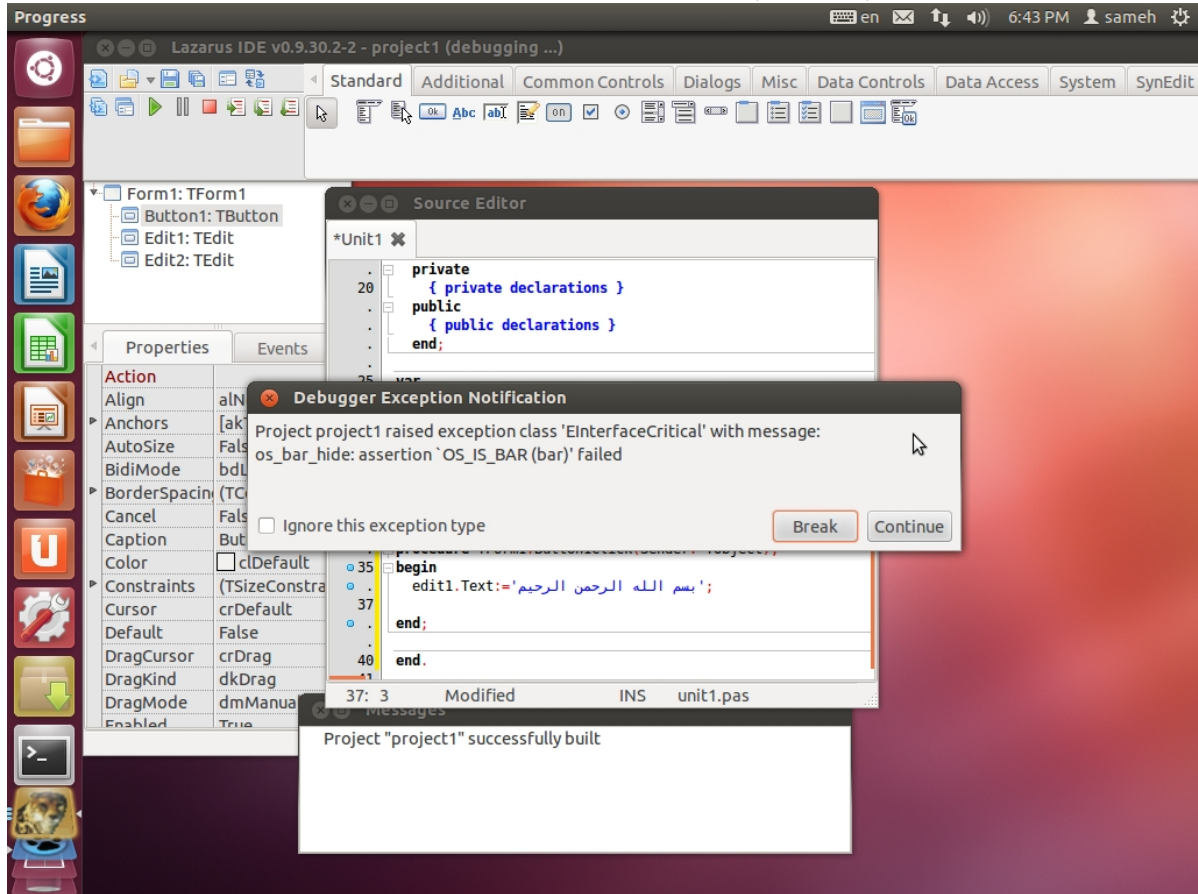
Progress

en 6:43 PM sameh

Lazarus IDE v0.9.30.2-2 - project1 (debugging ...)

Standard | Additional | Common Controls | Dialogs | Misc | Data Controls | Data Access | System | SynEdit

Form1: TForm1
Button1: TButton
Edit1: TEdit
Edit2: TEdit

Properties | Events

| | |
|---|---|
| Action | |
| Align | alN |
| Anchors | [ak |
| AutoSize | Fals |
| BidiMode | bdL |
| BorderSpacing | (TC |
| Cancel | Fals |
| Caption | But |
| Color | clDefault |
| Constraints | (TSizeConstra |
| Cursor | crDefault |
| Default | False |
| DragCursor | crDrag |
| DragKind | dkDrag |
| DragMode | dmManua |
| Enabled | True |

Source Editor

*Unit1

private
20 { private declarations }
public
{ public declarations }
end;

25 var

35 begin
edit1.Text:='بسم الله الرحمن الرحيم';
37
end;

40 end.

37: 3 Modified INS unit1.pas

Debugger Exception Notification

Project project1 raised exception class 'EInterfaceCritical' with message:
os_bar_hide: assertion `OS_IS_BAR (bar)' failed

Ignore this exception type

Break Continue

Messages

Project "project1" successfully built